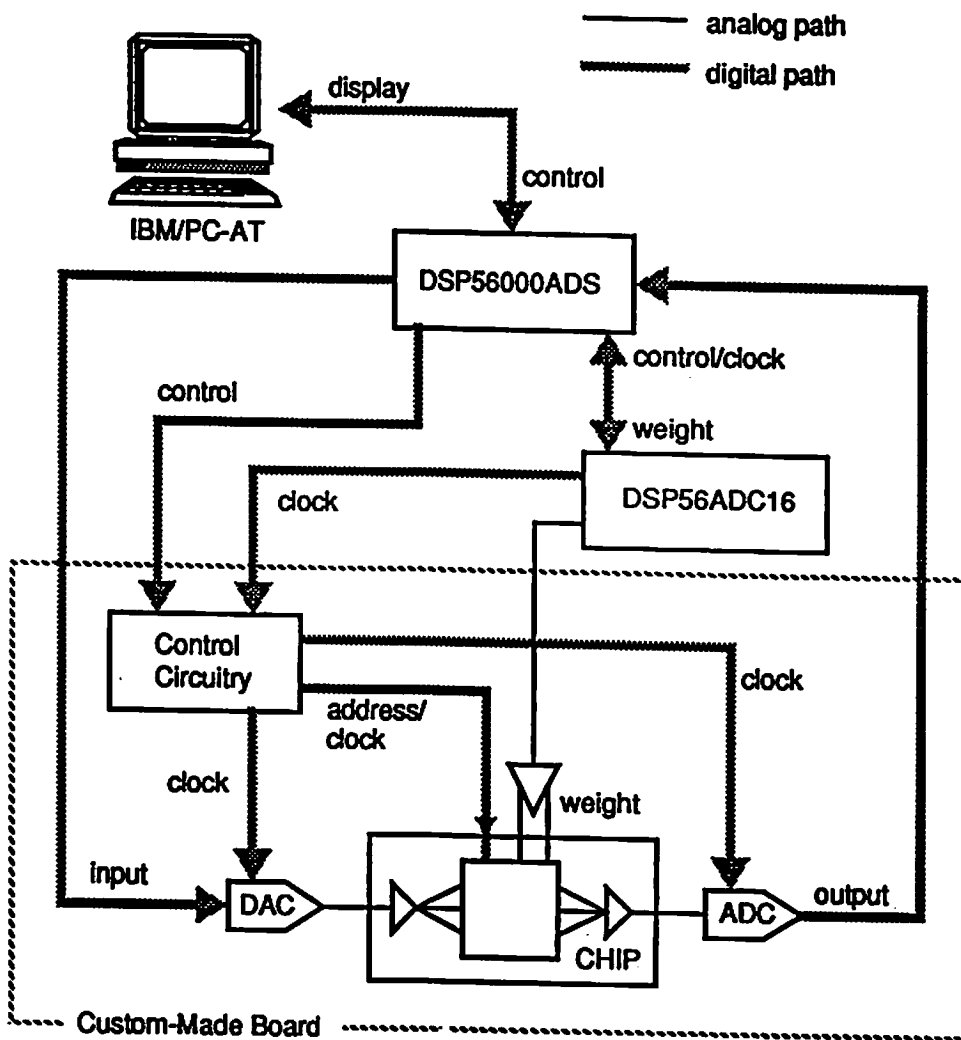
analog path
digital path

display
control
IBM/PC-AT
DSP56000ADS
control/clock
control
weight
DSP56ADC16
clock
Control Circuitry
clock
address/ clock
clock
weight
input
DAC
ADC
output
CHIP
Custom-Made Board